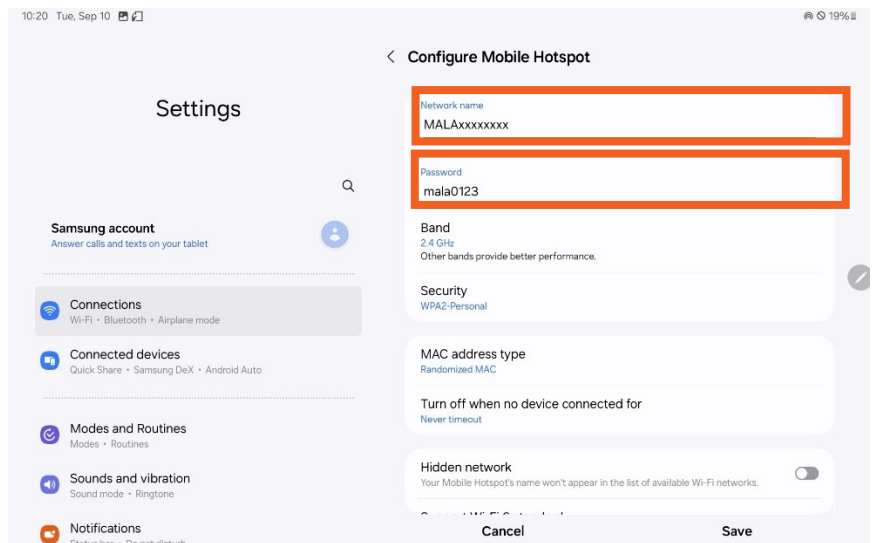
10:20 Tue, Sep 10

19%

Settings

Samsung account
Answer calls and texts on your tablet

Connections
Wi-Fi • Bluetooth • Airplane mode

Connected devices
Quick Share • Samsung DeX • Android Auto

Modes and Routines
Modes • Routines

Sounds and vibration
Sound mode • Ringtone

Notifications
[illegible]

Configure Mobile Hotspot

Network name
MALAxxxxxxxx

Password
mala0123

Band
2.4 GHz
Other bands provide better performance.

Security
WPA2-Personal

MAC address type
Randomized MAC

Turn off when no device connected for
Never timeout

Hidden network
Your Mobile Hotspot's name won't appear in the list of available Wi-Fi networks.

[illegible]

Cancel

Save